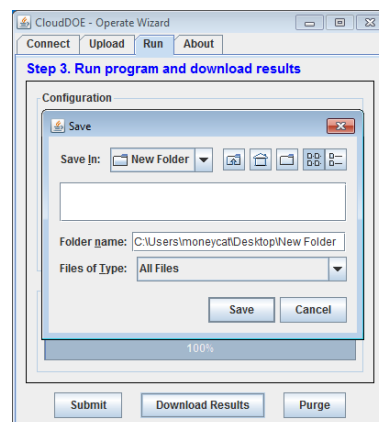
CloudDOE - Operate Wizard

Connect | Upload | Run | About

Step 3. Run program and download results

Configuration

Save

Save In: New Folder

Folder name: C:\Users\moneycat\Desktop\New Folder

Files of Type: All Files

Save Cancel

100%

Submit Download Results Purge